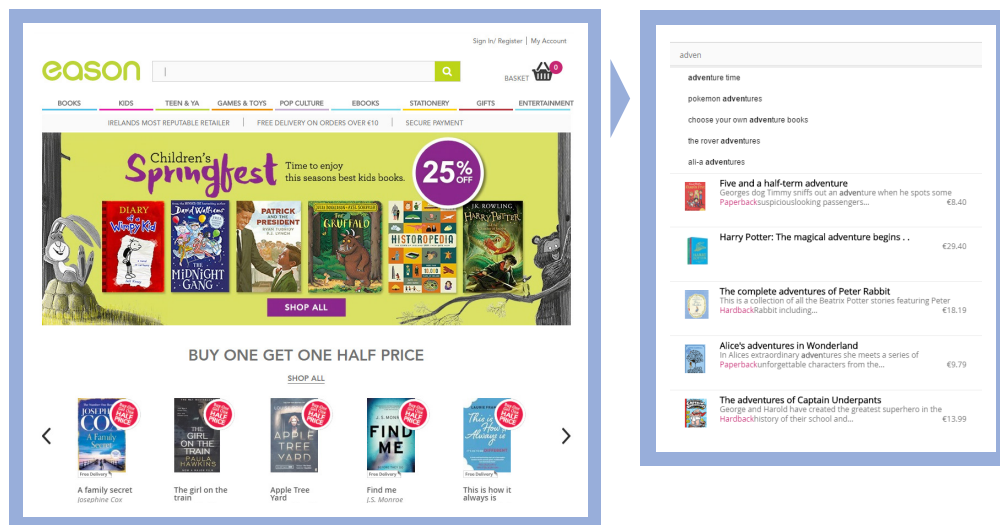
Sign In/ Register | My Account

eason

BASKET 0

BOOKS KIDS TEEN & YA GAMES & TOYS POP CULTURE EBOOKS STATIONERY GIFTS ENTERTAINMENT

IRELANDS MOST REPUTABLE RETAILER | FREE DELIVERY ON ORDERS OVER €10 | SECURE PAYMENT

Children's Springfest

Time to enjoy this seasons best kids books.

25% OFF

DIARY of a Wimpy Kid

David Walliams THE MIDNIGHT GANG

PATRICK AND THE PRESIDENT

The Gruffalo

HISTOROPEDIA

J.K. ROWLING HARRY POTTER

SHOP ALL

BUY ONE GET ONE HALF PRICE

SHOP ALL

JOSEPHINE COX A Family Secret

THE GIRL ON THE TRAIN PAULA HAWKINS

APPLE TREE YARD

J.S. MONROE FIND ME

This is How It Always Is

HALF PRICE

Free Delivery

A family secret
Josephine Cox

The girl on the train

Apple Tree Yard

Find me
J.S. Monroe

This is how it always is

adven

adventure time

pokemon adventures

choose your own adventure books

the rover adventures

ali-a adventures

Five and a half-term adventure
Georges dog Timmy sniffs out an adventure when he spots some
Paperbacksuspiciouslooking passengers... €8.40

Harry Potter: The magical adventure begins . .
€29.40

The complete adventures of Peter Rabbit
This is a collection of all the Beatrix Potter stories featuring Peter
HardbackRabbit including... €18.19

Alice's adventures in Wonderland
In Alices extraordinary adventures she meets a series of
Paperbackunforgettable characters from the... €9.79

The adventures of Captain Underpants
George and Harold have created the greatest superhero in the
Hardbackhistory of their school and... €13.99